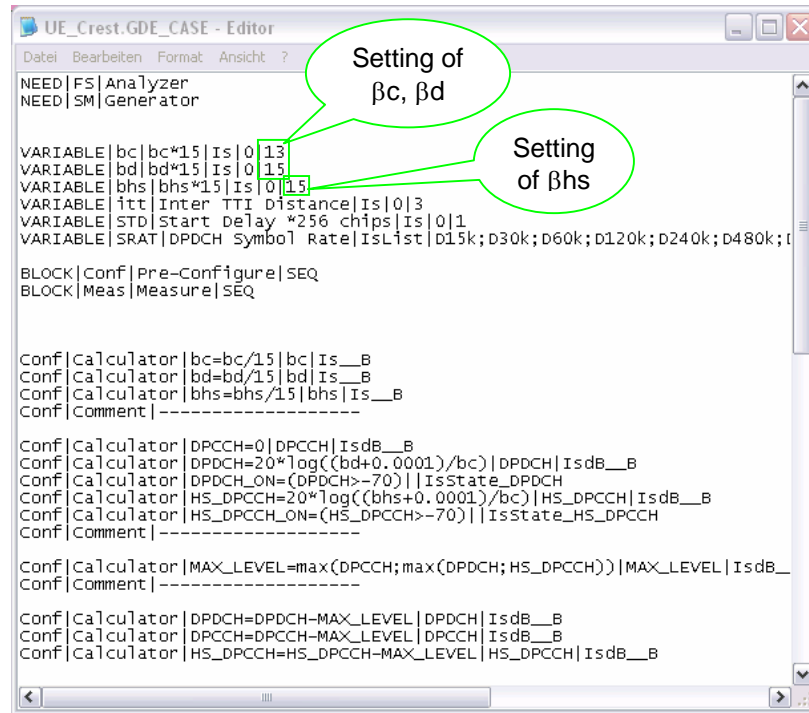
UE_Crest.GDE_CASE - Editor

Datei Bearbeiten Format Ansicht ?

Setting of βc, βd

Setting of βhs

NEED|FS|Analyzer
NEED|SM|Generator

VARIABLE|bc|bc*15|Is|0|13
VARIABLE|bd|bd*15|Is|0|15
VARIABLE|bhs|bhs*15|Is|0|15
VARIABLE|itt|Inter TTI Distance|Is|0|3
VARIABLE|STD|Start Delay *256 chips|Is|0|1
VARIABLE|SRAT|DPDCH Symbol Rate|IsList|D15k;D30k;D60k;D120k;D240k;D480k;[

BLOCK|Conf|Pre-Configure|SEQ
BLOCK|Meas|Measure|SEQ

Conf|Calculator|bc=bc/15|bc|Is__B
Conf|Calculator|bd=bd/15|bd|Is__B
Conf|Calculator|bhs=bhs/15|bhs|Is__B
Conf|Comment|-------------------

Conf|Calculator|DPCCH=0|DPCCH|IsdB__B
Conf|Calculator|DPDCH=20*log((bd+0.0001)/bc)|DPDCH|IsdB__B
Conf|Calculator|DPDCH_ON=(DPDCH>-70)||IsState_DPDCH
Conf|Calculator|HS_DPCCH=20*log((bhs+0.0001)/bc)|HS_DPCCH|IsdB__B
Conf|Calculator|HS_DPCCH_ON=(HS_DPCCH>-70)||IsState_HS_DPCCH
Conf|Comment|-------------------

Conf|Calculator|MAX_LEVEL=max(DPCCH;max(DPDCH;HS_DPCCH))|MAX_LEVEL|IsdB_
Conf|Comment|-------------------

Conf|Calculator|DPDCH=DPDCH-MAX_LEVEL|DPDCH|IsdB__B
Conf|Calculator|DPCCH=DPCCH-MAX_LEVEL|DPCCH|IsdB__B
Conf|Calculator|HS_DPCCH=HS_DPCCH-MAX_LEVEL|HS_DPCCH|IsdB__B